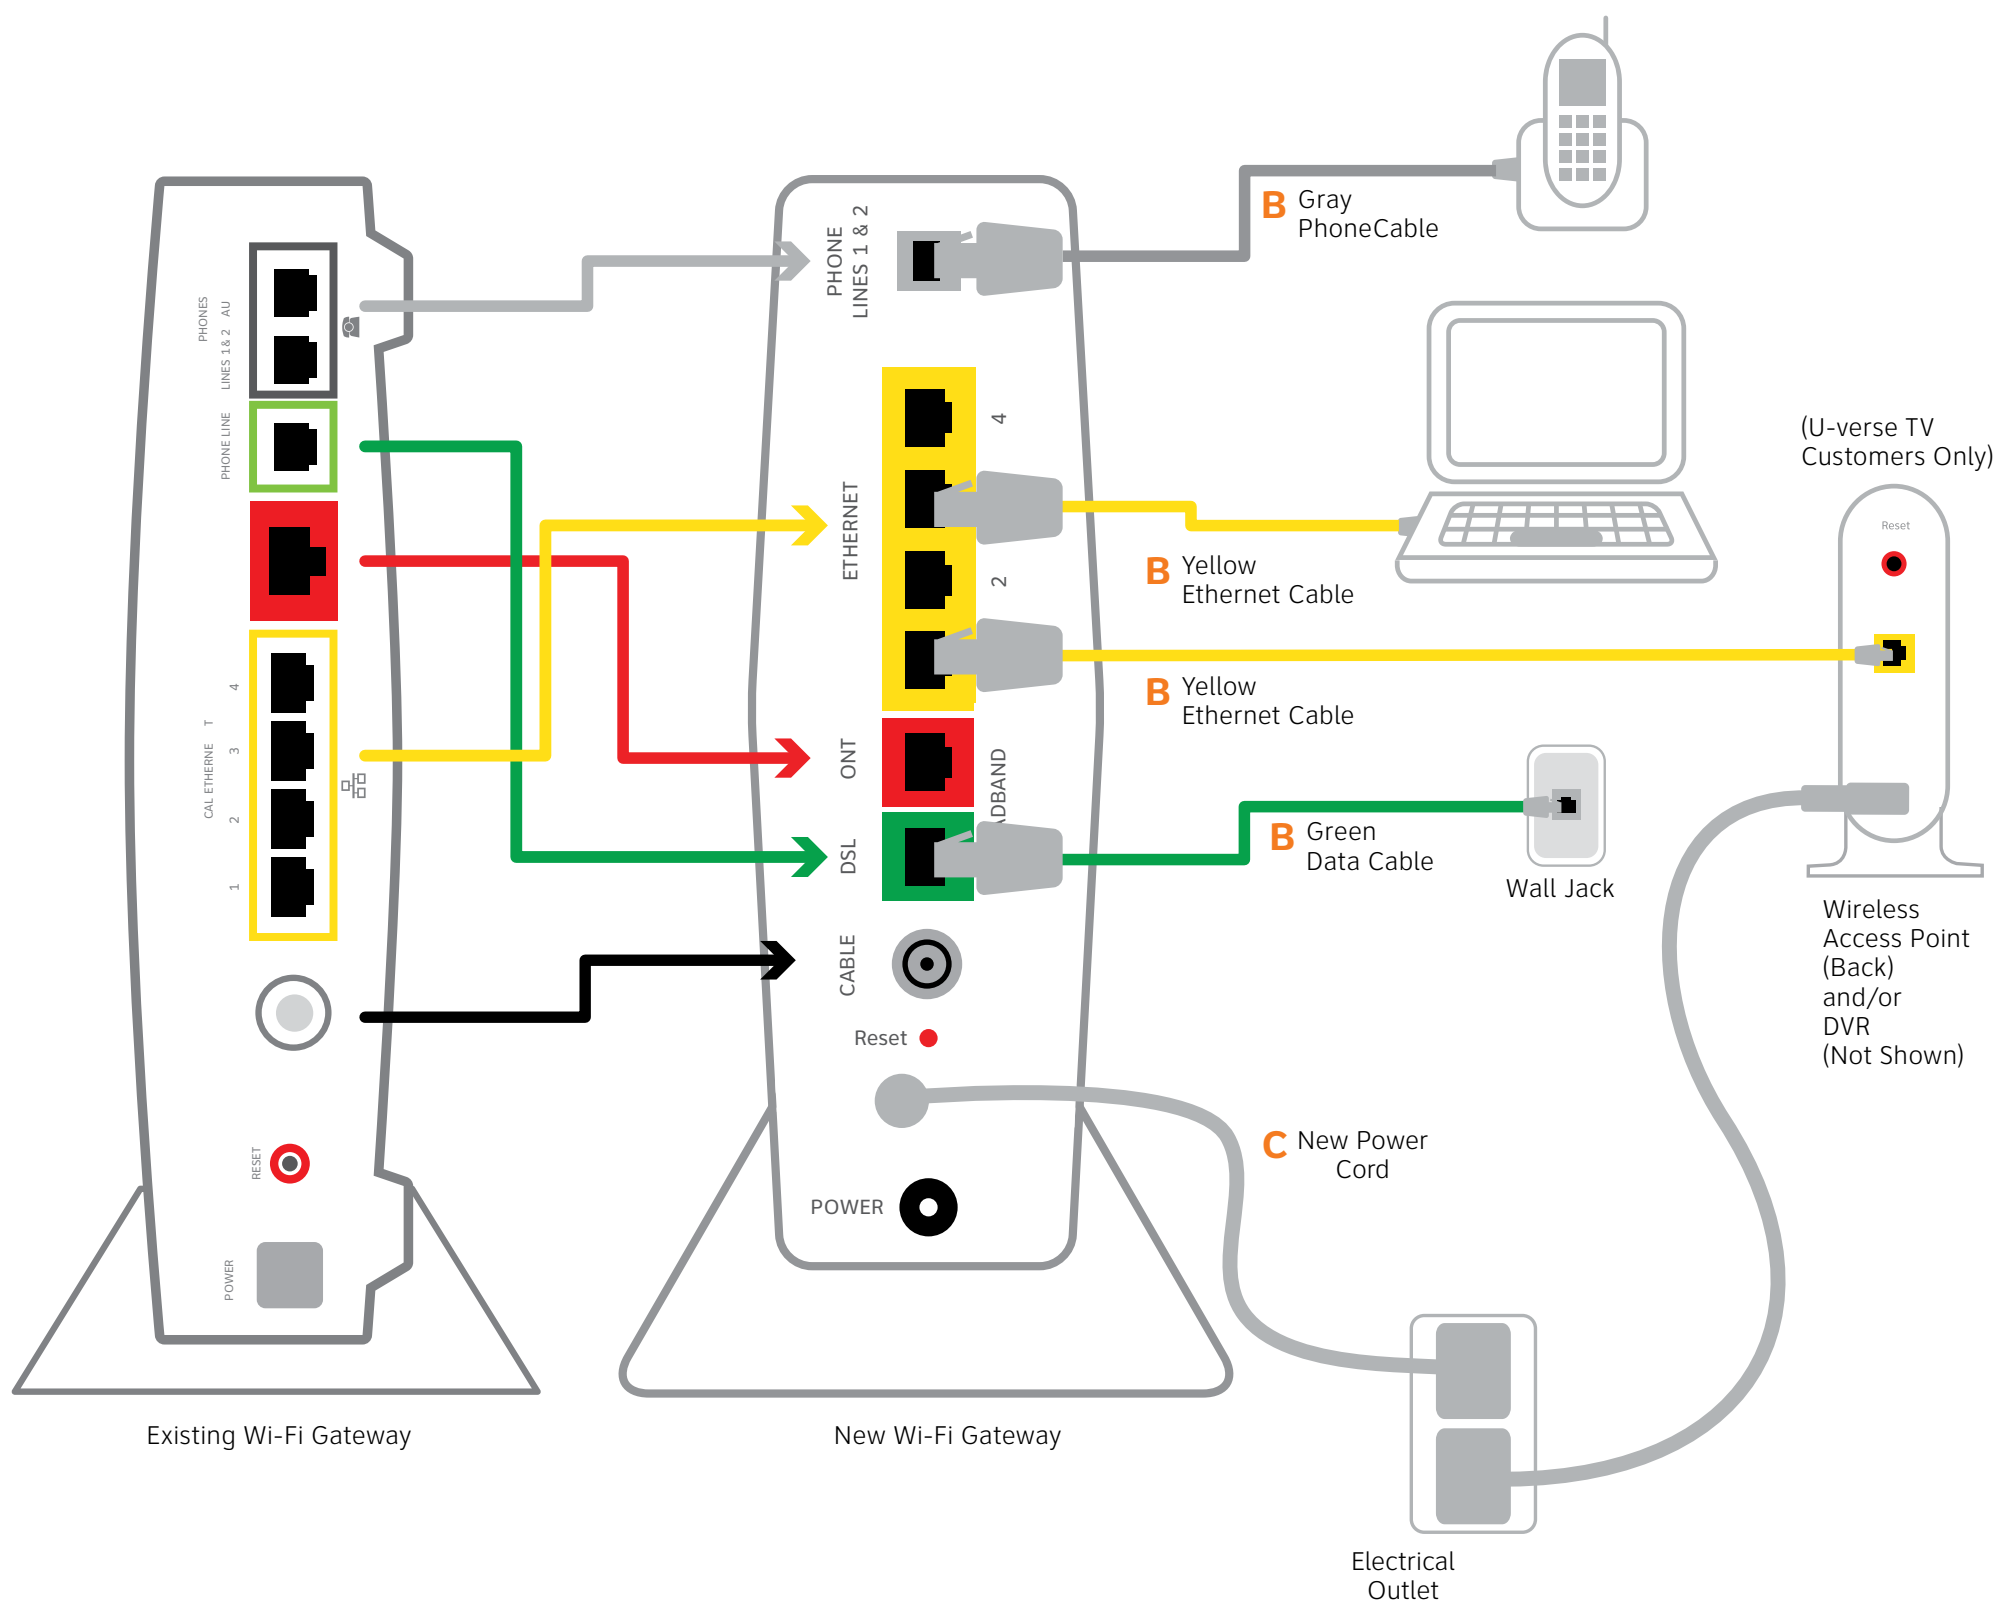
PHONES
LINES 1 & 2 AU
PHONE LINE
CAL ETHERNE T
4
3
2
1
RESET
POWER

PHONE LINES 1 & 2
ETHERNET
4
2
ONT
DSL
DBAND
CABLE
Reset
POWER

B Gray PhoneCable

B Yellow Ethernet Cable

B Yellow Ethernet Cable

B Green Data Cable

Wall Jack

(U-verse TV Customers Only)

Reset

Wireless Access Point (Back) and/or DVR (Not Shown)

C New Power Cord

Existing Wi-Fi Gateway

New Wi-Fi Gateway

Electrical Outlet